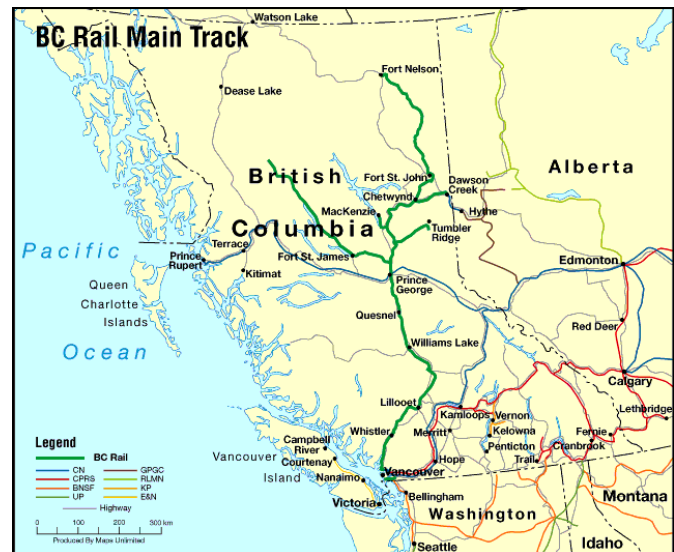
BC Rail Main Track

Watson Lake
Fort Nelson
Dease Lake
British
Columbia
Fort St. John
Dawson Creek
Chetwynd
MacKenzie
Hythe
Tumbler Ridge
Alberta
Pacific
Terrace
Prince Rupert
Kitimat
Fort St. James
Prince George
Edmonton
Queen Charlotte Islands
Quesnel
Red Deer
Ocean
Williams Lake
Calgary
Lillooet
Kamloops
Vernon
Lethbridge
Whistler
Merritt
Kelowna
Fernie
Campbell River
Penticton
Cranbrook
Vancouver
Courtenay
Hope
Trail
Island
Nanaimo
Vancouver
Victoria
Bellingham
Montana
Washington
Seattle
Idaho

Legend
BC Rail
CN
GPGC
CPRS
RLMN
BNSF
KP
UP
E&N
Highway
0 100 200 300 km
Produced By Maps Unlimited